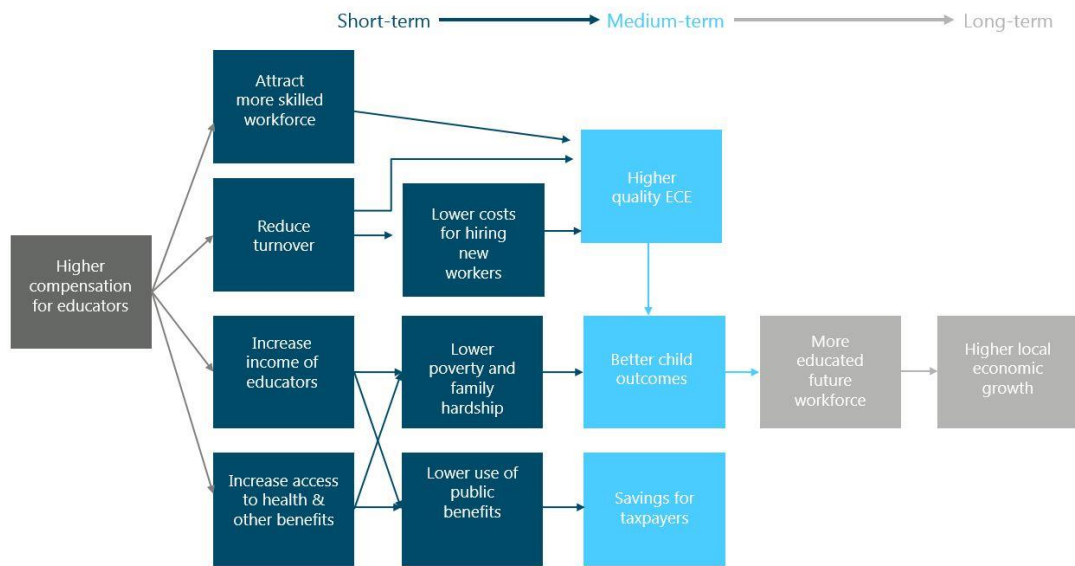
Short-term Medium-term Long-term

Higher compensation for educators

Attract more skilled workforce

Reduce turnover

Lower costs for hiring new workers

Higher quality ECE

Increase income of educators

Lower poverty and family hardship

Better child outcomes

More educated future workforce

Higher local economic growth

Increase access to health & other benefits

Lower use of public benefits

Savings for taxpayers